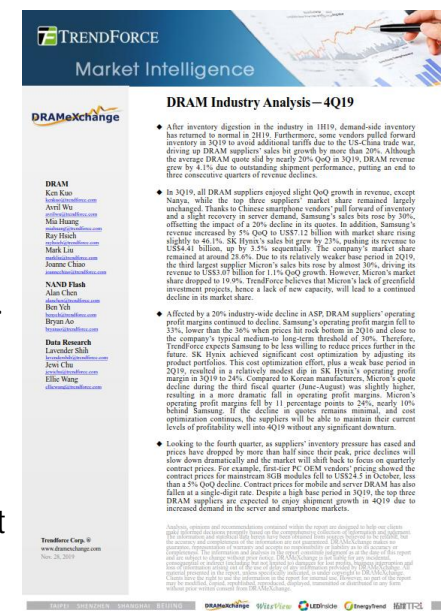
TRENDFORCE
Market Intelligence

DRAMeXchange

DRAM Industry Analysis—4Q19

DRAM
Ken Kuo
Avril Wu
Mia Huang
Ray Hsieh
Mark Liu
Joanne Chiao

NAND Flash
Alan Chen
Ben Yeh
Bryan Ao

Data Research
Lavender Shih
Jewi Chu
Elhe Wang

◆ After inventory digestion in the industry in 1H19, demand-side inventory has returned to normal in 2H19. Furthermore, some vendors pulled forward inventory in 3Q19 to avoid additional tariffs due to the US-China trade war, driving up DRAM suppliers' sales bit growth by more than 20%. Although the average DRAM quote slid by nearly 20% QoQ in 3Q19, DRAM revenue grew by 4.1% due to outstanding shipment performance, putting an end to three consecutive quarters of revenue declines.

◆ In 3Q19, all DRAM suppliers enjoyed slight QoQ growth in revenue, except Nanya, while the top three suppliers' market share remained largely unchanged. Thanks to Chinese smartphone vendors' pull forward of inventory and a slight recovery in server demand, Samsung's sales bits rose by 30%, offsetting the impact of a 20% decline in its quotes. In addition, Samsung's revenue increased by 5% QoQ to US$7.12 billion with market share rising slightly to 46.1%. SK Hynix's sales bit grew by 23%, pushing its revenue to US$4.41 billion, up by 3.5% sequentially. The company's market share remained at around 28.6%. Due to its relatively weaker base period in 2Q19, the third largest supplier Micron's sales bits rose by almost 30%, driving its revenue to US$3.07 billion for 1.1% QoQ growth. However, Micron's market share dropped to 19.9%. TrendForce believes that Micron's lack of greenfield investment projects, hence a lack of new capacity, will lead to a continued decline in its market share.

◆ Affected by a 20% industry-wide decline in ASP, DRAM suppliers' operating profit margins continued to decline. Samsung's operating profit margin fell to 33%, lower than the 36% when prices hit rock bottom in 2Q16 and close to the company's typical medium-to long-term threshold of 30%. Therefore, TrendForce expects Samsung to be less willing to reduce prices further in the future. SK Hynix achieved significant cost optimization by adjusting its product portfolios. This cost optimization effort, plus a weak base period in 2Q19, resulted in a relatively modest dip in SK Hynix's operating profit margin in 3Q19 to 24%. Compared to Korean manufacturers, Micron's quote decline during the third fiscal quarter (June-August) was slightly higher, resulting in a more dramatic fall in operating profit margins. Micron's operating profit margins fell by 11 percentage points to 24%, nearly 10% behind Samsung. If the decline in quotes remains minimal, and cost optimization continues, the suppliers will be able to maintain their current levels of profitability well into 4Q19 without any significant downturn.

◆ Looking to the fourth quarter, as suppliers' inventory pressure has eased and prices have dropped by more than half since their peak, price declines will slow down dramatically and the market will shift back to focus on quarterly contract prices. For example, first-tier PC OEM vendors' pricing showed the contract prices for mainstream 8GB modules fell to US$24.5 in October, less than a 5% QoQ decline. Contract prices for mobile and server DRAM has also fallen at a single-digit rate. Despite a high base period in 3Q19, the top three DRAM suppliers are expected to enjoy shipment growth in 4Q19 due to increased demand in the server and smartphone markets.

TrendForce Corp.®
www.dramexchange.com
Nov. 28, 2019

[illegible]

TAIPEI SHENZHEN SHANGHAI BEIJING DRAMeXchange WitsView LEDinside EnergyTrend TRI